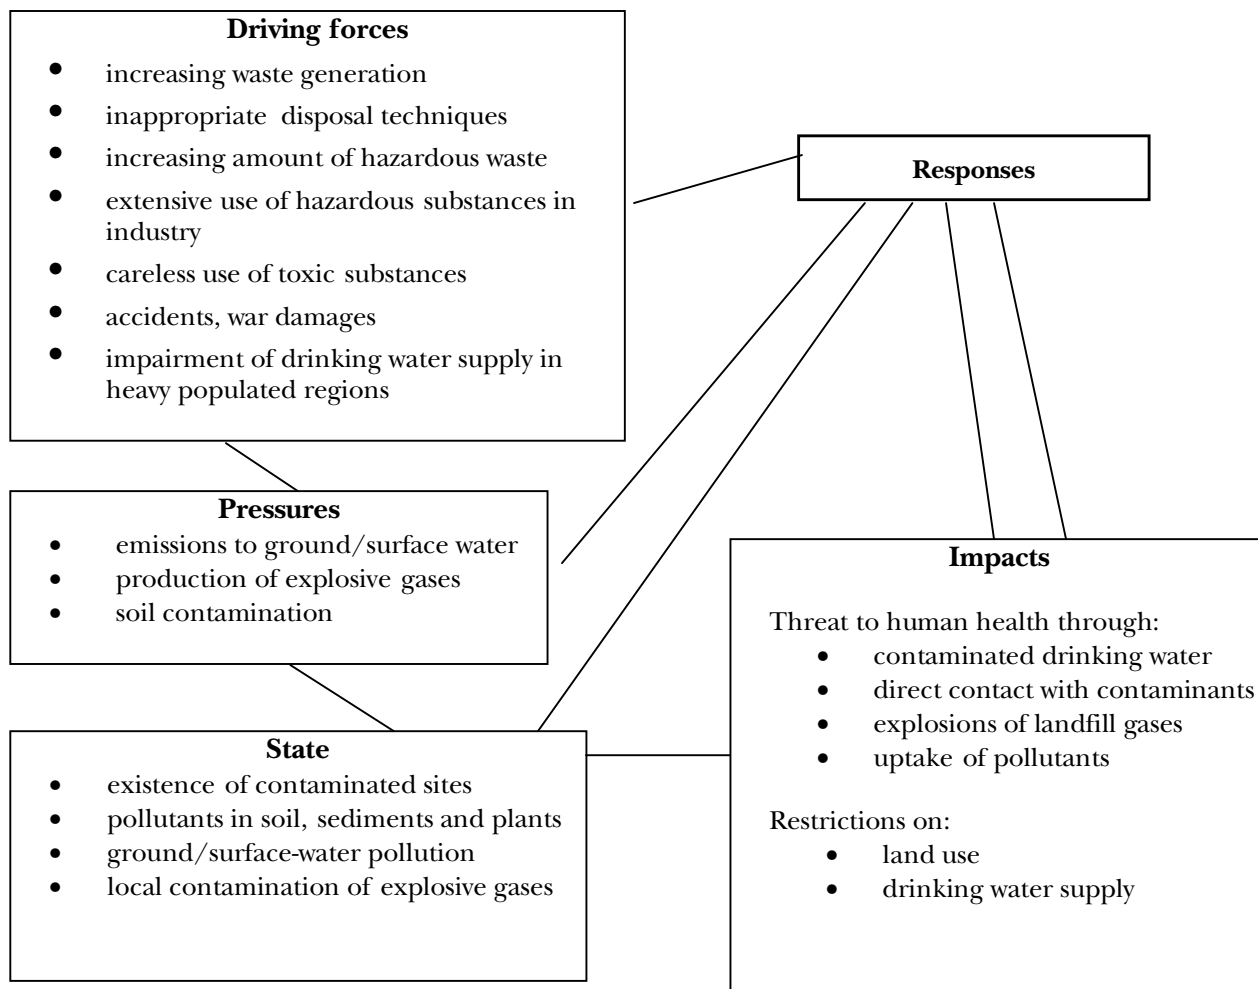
Driving forces
- increasing waste generation
- inappropriate disposal techniques
- increasing amount of hazardous waste
- extensive use of hazardous substances in industry
- careless use of toxic substances
- accidents, war damages
- impairment of drinking water supply in heavy populated regions

Responses

Pressures
- emissions to ground/surface water
- production of explosive gases
- soil contamination

Impacts

Threat to human health through:
- contaminated drinking water
- direct contact with contaminants
- explosions of landfill gases
- uptake of pollutants

Restrictions on:
- land use
- drinking water supply

State
- existence of contaminated sites
- pollutants in soil, sediments and plants
- ground/surface-water pollution
- local contamination of explosive gases